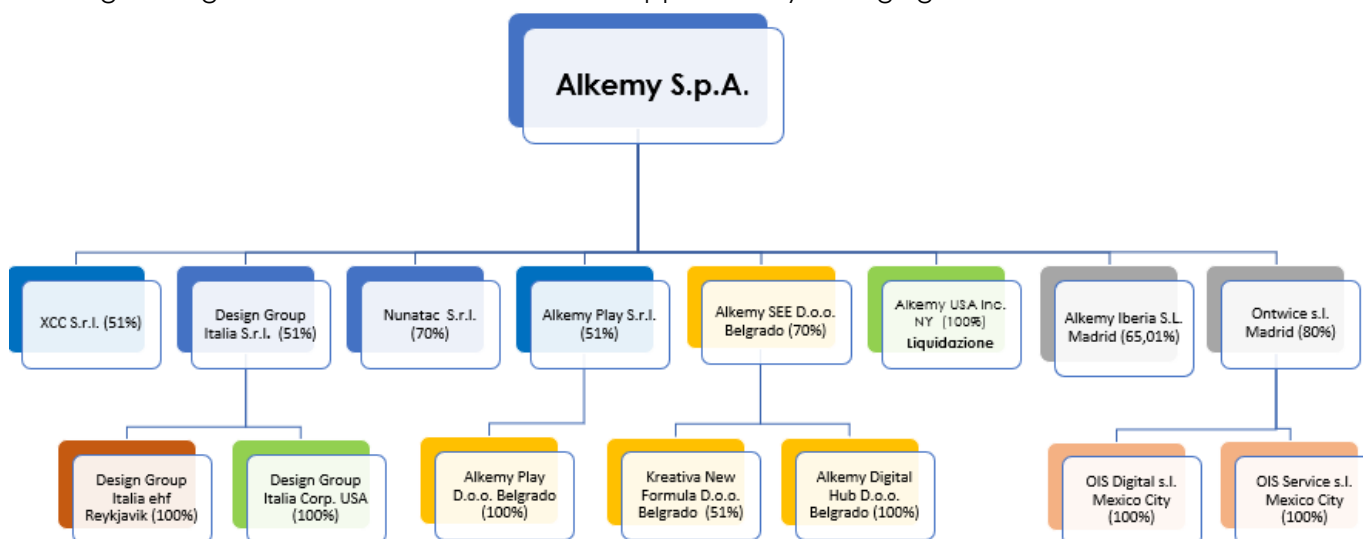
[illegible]

Alkemy S.p.A.

XCC S.r.l. (51%)

Design Group Italia S.r.l. (51%)

Nunatac S.r.l. (70%)

Alkemy Play S.r.l. (51%)

Alkemy SEE D.o.o. Belgrado (70%)

Alkemy USA Inc. NY (100%) Liquidazione

Alkemy Iberia S.L. Madrid (65,01%)

Ontwice s.l. Madrid (80%)

Design Group Italia ehf Reykjavik (100%)

Design Group Italia Corp. USA (100%)

Alkemy Play D.o.o. Belgrado (100%)

Kreativa New Formula D.o.o. Belgrado (51%)

Alkemy Digital Hub D.o.o. Belgrado (100%)

OIS Digital s.l. Mexico City (100%)

OIS Service s.l. Mexico City (100%)